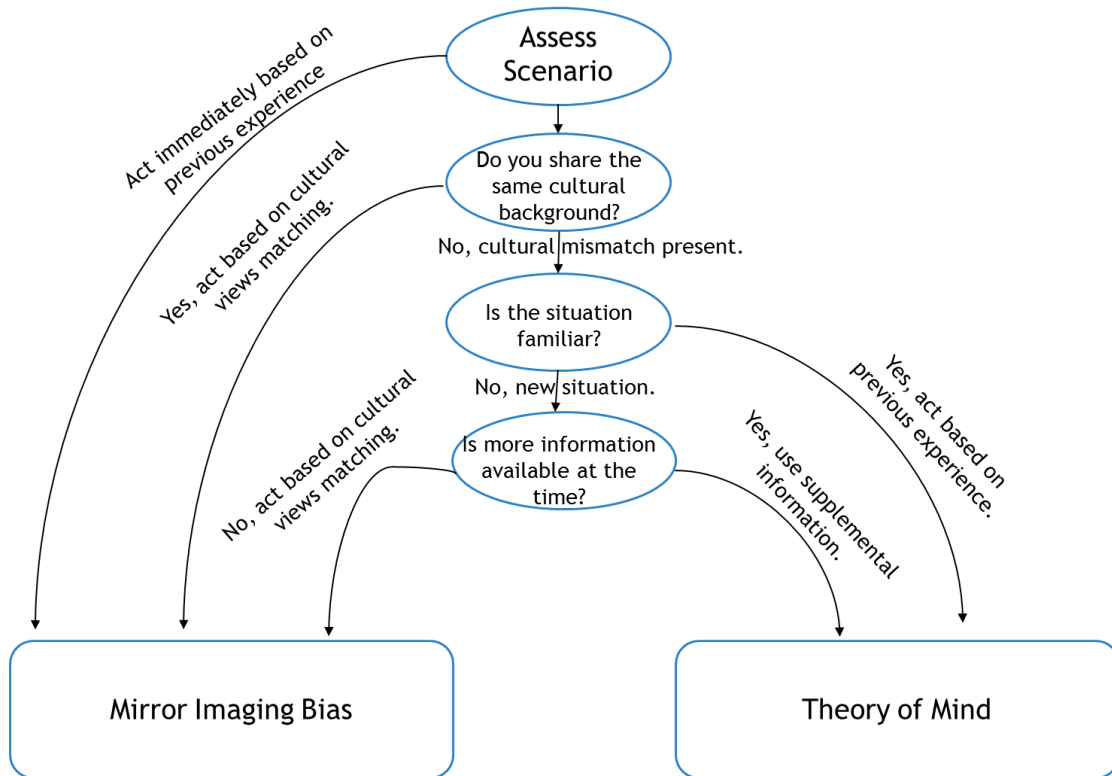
Assess Scenario

Act immediately based on previous experience

Do you share the same cultural background?

Yes, act based on cultural views matching.

No, cultural mismatch present.

Is the situation familiar?

Yes, act based on previous experience.

No, new situation.

Is more information available at the time?

No, act based on cultural views matching.

Yes, use supplemental information.

Mirror Imaging Bias

Theory of Mind